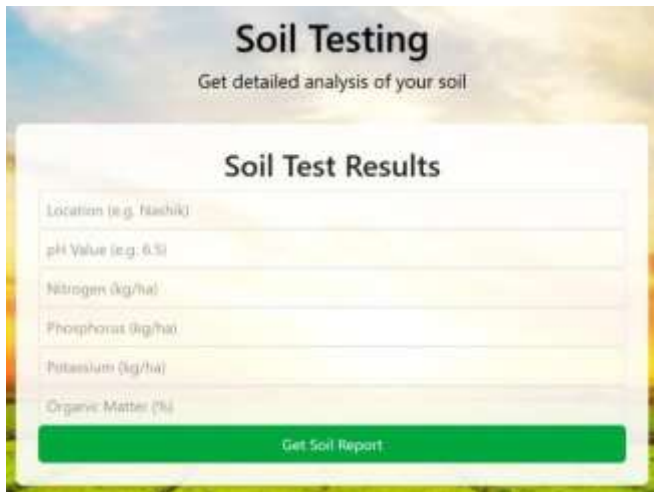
Soil Testing

Get detailed analysis of your soil

Soil Test Results

Location (e.g. Nashik)

pH Value (e.g. 6.5)

Nitrogen (kg/ha)

Phosphorus (kg/ha)

Potassium (kg/ha)

Organic Matter (%)

Get Soil Report